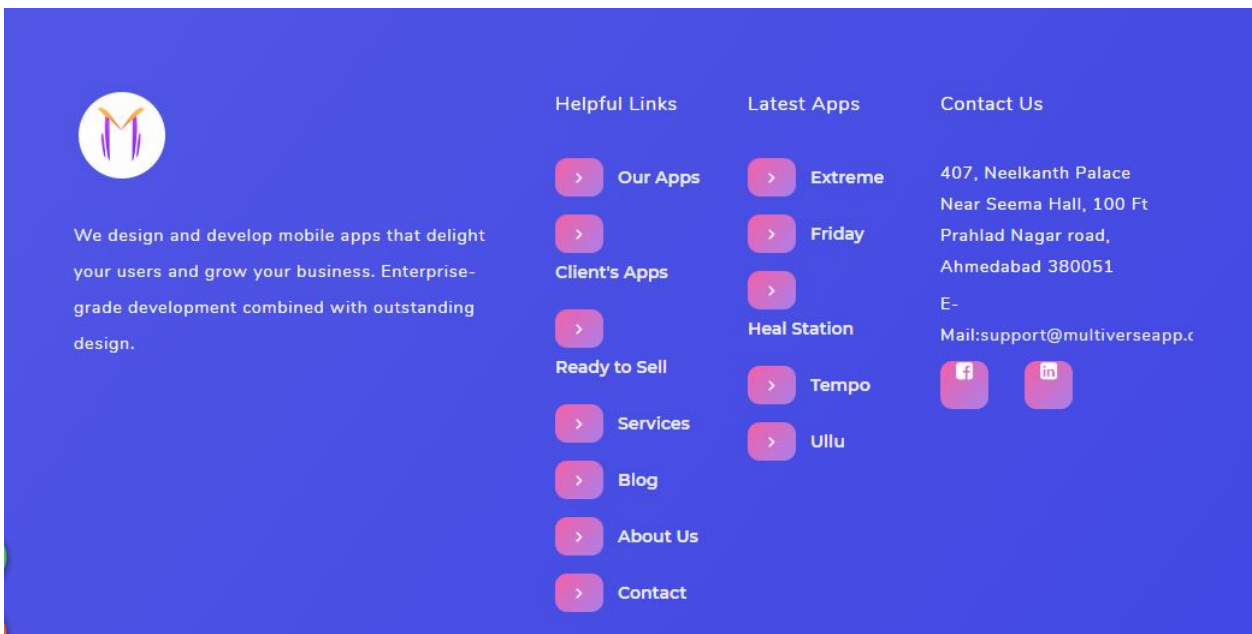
We design and develop mobile apps that delight your users and grow your business. Enterprise-grade development combined with outstanding design.

Helpful Links

› Our Apps

› Client's Apps

› Ready to Sell

› Services

› Blog

› About Us

› Contact

Latest Apps

› Extreme

› Friday

› Heal Station

› Tempo

› Ullu

Contact Us

407, Neelkanth Palace
Near Seema Hall, 100 Ft
Prahlad Nagar road,
Ahmedabad 380051

E-Mail:support@multiverseapp.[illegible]